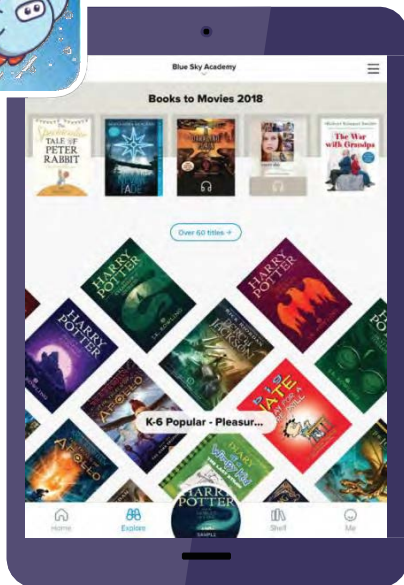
Blue Sky Academy

Books to Movies 2018

TALE OF PETER RABBIT

The War with Grandpa

Over 60 titles →

HARRY POTTER

HARRY POTTER

HARRY POTTER

HARRY POTTER

APOLLO

APOLLO

K-6 Popular - Pleasur...

DIARY of a Wimpy Kid

HATE

HARRY POTTER

Home

Explore

Shelf

Me